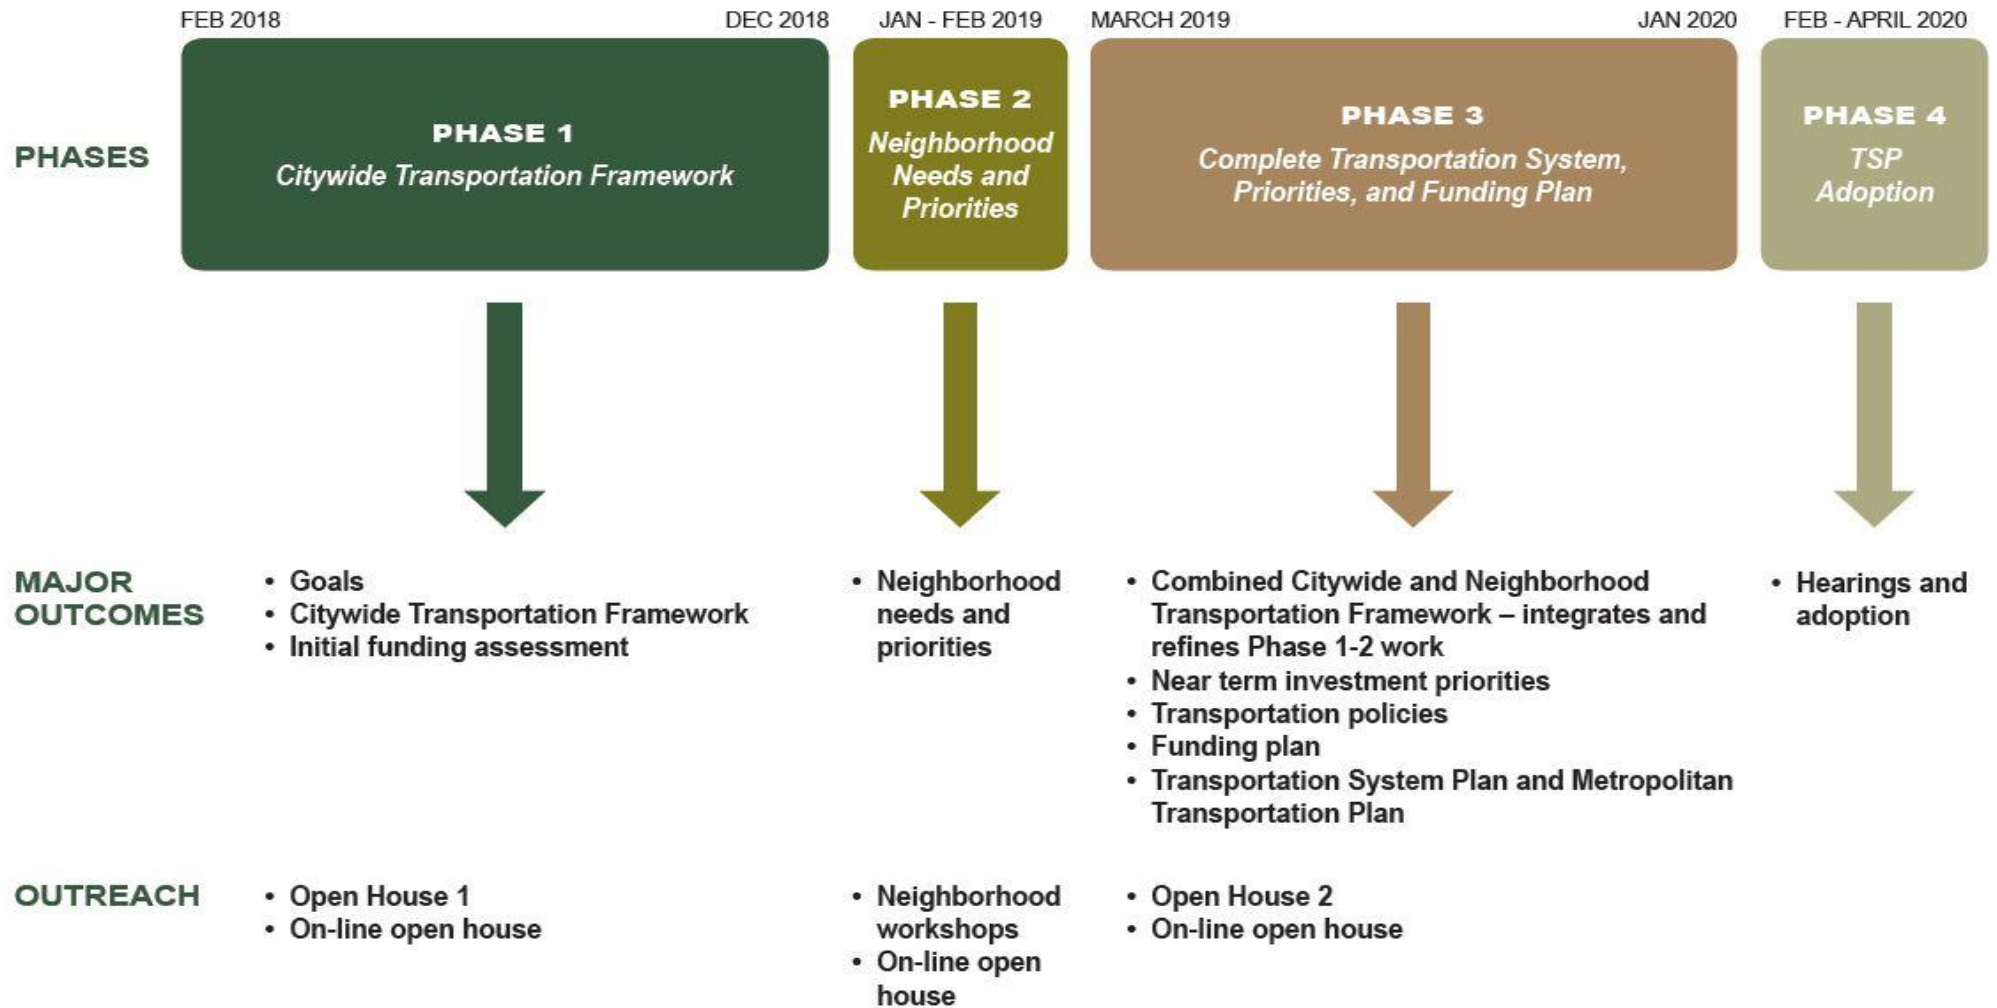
FEB 2018 DEC 2018 JAN - FEB 2019 MARCH 2019 JAN 2020 FEB - APRIL 2020

PHASES

PHASE 1
Citywide Transportation Framework

PHASE 2
Neighborhood Needs and Priorities

PHASE 3
Complete Transportation System, Priorities, and Funding Plan

PHASE 4
TSP Adoption

MAJOR OUTCOMES

• Goals
• Citywide Transportation Framework
• Initial funding assessment

• Neighborhood needs and priorities

• Combined Citywide and Neighborhood Transportation Framework – integrates and refines Phase 1-2 work
• Near term investment priorities
• Transportation policies
• Funding plan
• Transportation System Plan and Metropolitan Transportation Plan

• Hearings and adoption

OUTREACH

• Open House 1
• On-line open house

• Neighborhood workshops
• On-line open house

• Open House 2
• On-line open house